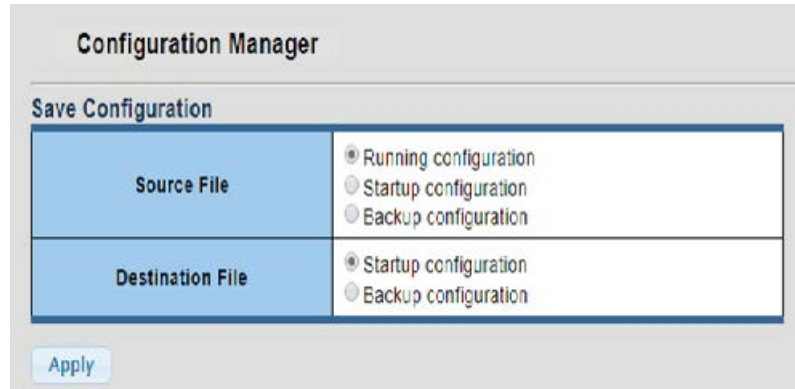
Configuration Manager

Save Configuration

| | |
|---|---|
| Source File | Running configuration<br>Startup configuration<br>Backup configuration |
| Destination File | Startup configuration<br>Backup configuration |

Apply